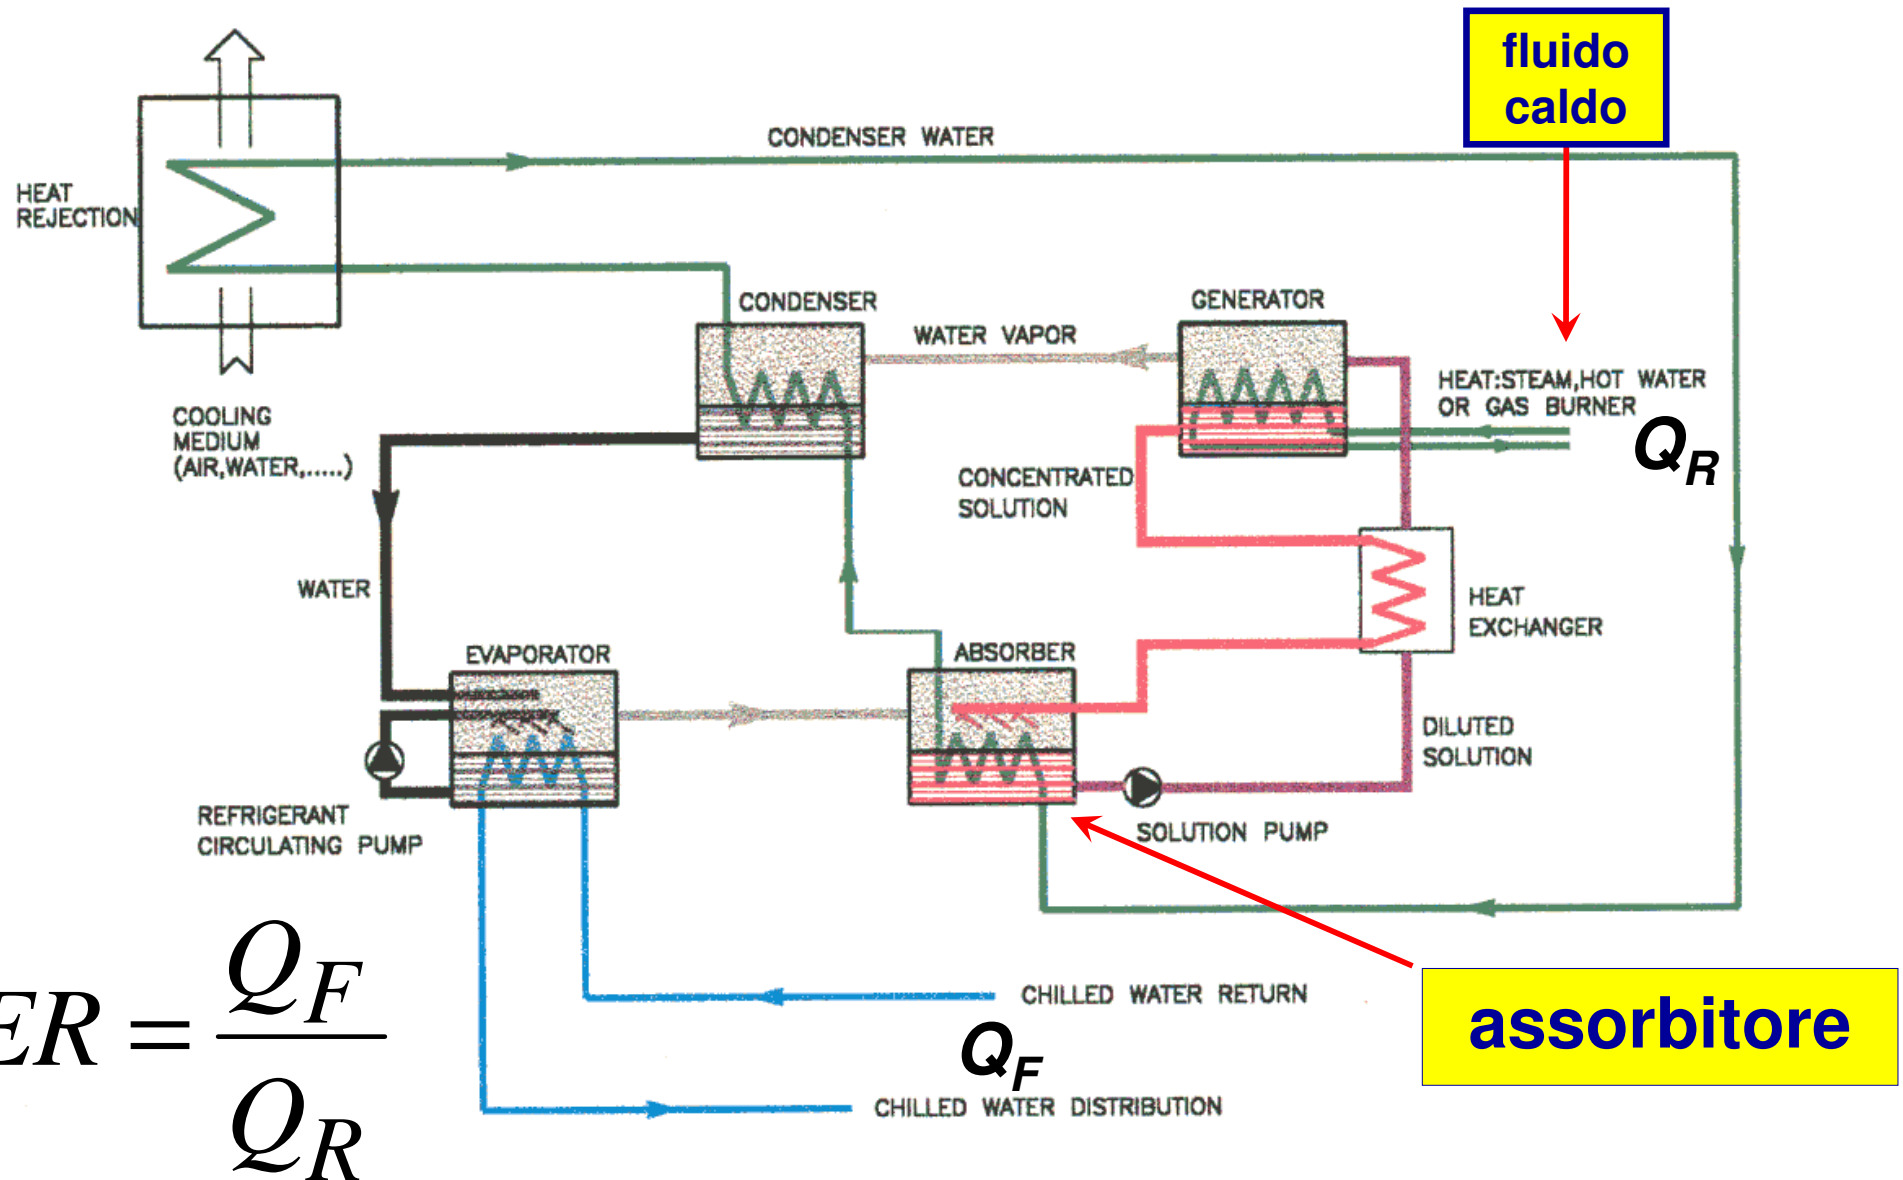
fluido caldo

CONDENSER WATER

HEAT REJECTION

CONDENSER

GENERATOR

WATER VAPOR

HEAT:STEAM,HOT WATER OR GAS BURNER

$Q_R$

COOLING MEDIUM (AIR,WATER,.....)

CONCENTRATED SOLUTION

WATER

HEAT EXCHANGER

EVAPORATOR

ABSORBER

DILUTED SOLUTION

REFRIGERANT CIRCULATING PUMP

SOLUTION PUMP

$ER = \frac{Q_F}{Q_R}$

CHILLED WATER RETURN

$Q_F$

assorbitore

CHILLED WATER DISTRIBUTION